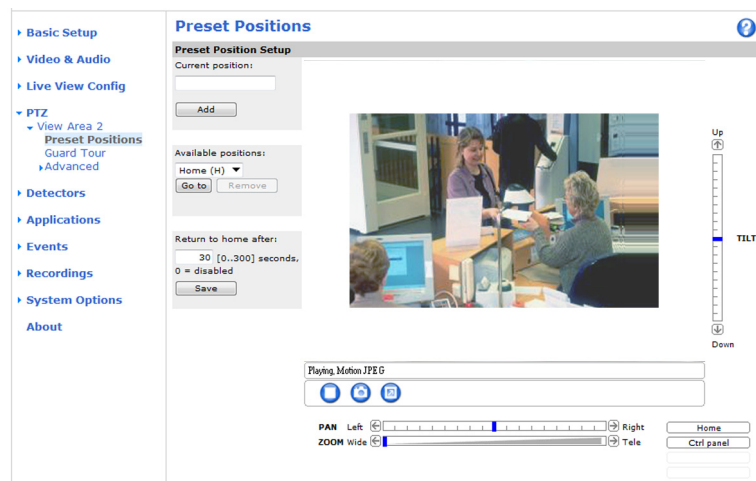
Basic Setup
Video & Audio
Live View Config
PTZ
View Area 2
Preset Positions
Guard Tour
Advanced
Detectors
Applications
Events
Recordings
System Options
About

Preset Positions

?

Preset Position Setup

Current position:

Add

Available positions:

Home (H)

Go to

Remove

Return to home after:

30 [0..300] seconds, 0 = disabled

Save

Up

TILT

Down

Playing, Motion JPEG

PAN Left Right

ZOOM Wide Tele

Home

Ctrl panel